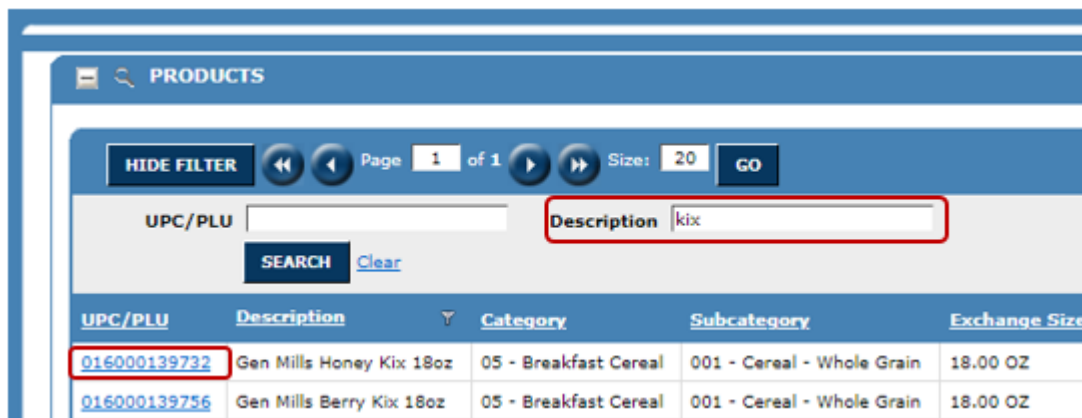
PRODUCTS

HIDE FILTER Page 1 of 1 Size: 20 GO

UPC/PLU

Description kix

SEARCH Clear

| UPC/PLU | Description | Category | Subcategory | Exchange Size |
|---|---|---|---|---|
| 016000139732 | Gen Mills Honey Kix 18oz | 05 - Breakfast Cereal | 001 - Cereal - Whole Grain | 18.00 OZ |
| 016000139756 | Gen Mills Berry Kix 18oz | 05 - Breakfast Cereal | 001 - Cereal - Whole Grain | 18.00 OZ |